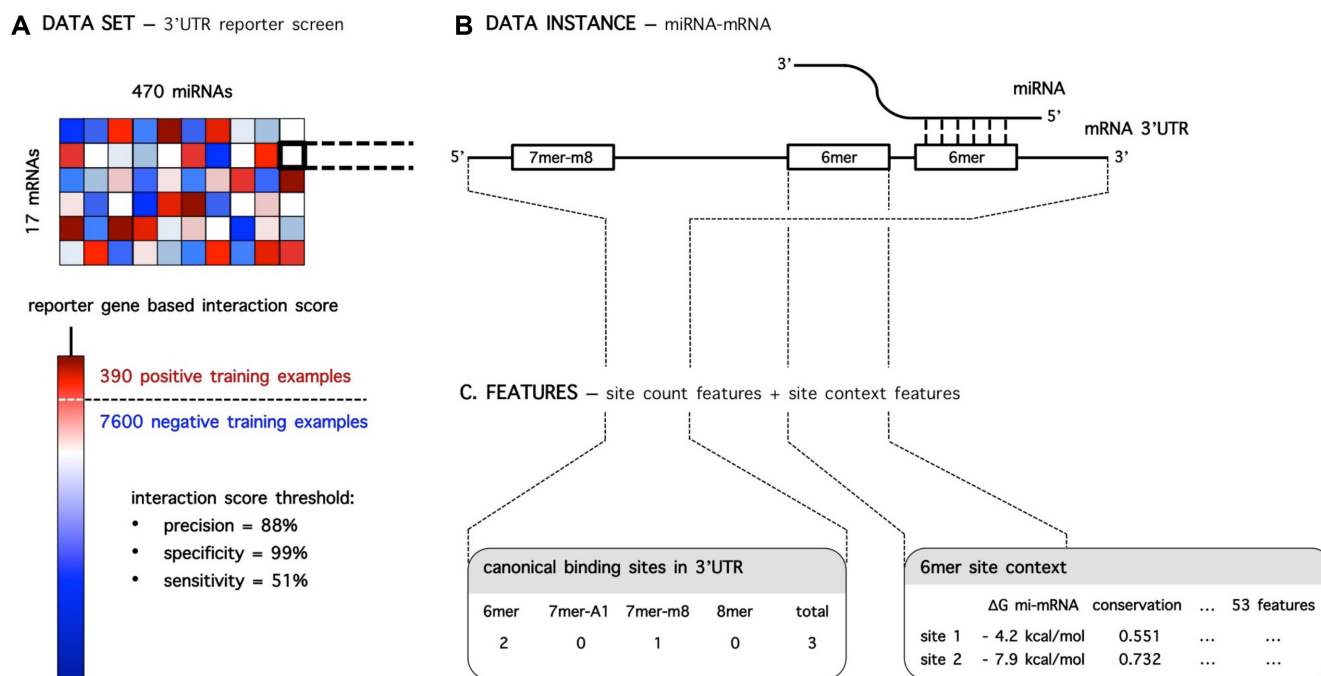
A DATA SET – 3'UTR reporter screen

470 miRNAs

17 mRNAs

reporter gene based interaction score

390 positive training examples

7600 negative training examples

interaction score threshold:
• precision = 88%
• specificity = 99%
• sensitivity = 51%

B DATA INSTANCE – miRNA-mRNA

3'

miRNA

5'

mRNA 3'UTR

5'

7mer-m8

6mer

6mer

3'

C. FEATURES – site count features + site context features

canonical binding sites in 3'UTR

| 6mer | 7mer-A1 | 7mer-m8 | 8mer | total |
|---|---|---|---|---|
| 2 | 0 | 1 | 0 | 3 |

6mer site context

| | ΔG mi-mRNA | conservation | ... | 53 features |
|---|---|---|---|---|
| site 1 | - 4.2 kcal/mol | 0.551 | ... | ... |
| site 2 | - 7.9 kcal/mol | 0.732 | ... | ... |